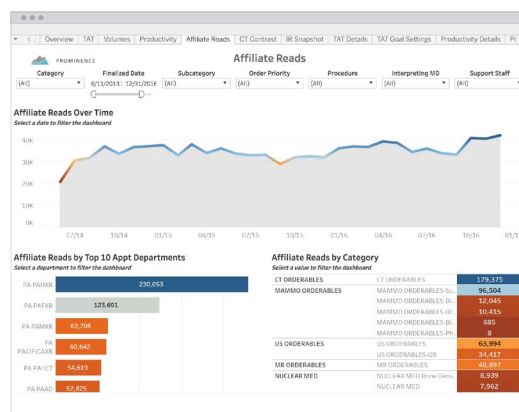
Overview | TAT | Volumes | Productivity | Affiliate Reads | CT Contrast | IR Snapshot | TAT Details | TAT Goal Settings | Productivity Details

PROMINENCE

Affiliate Reads

Category (All)
Finalized Date 6/11/2013 12/31/2016
Subcategory (All)
Order Priority (All)
Procedure (All)
Interpreting MD (All)
Support Staff (All)

Affiliate Reads Over Time
Select a date to filter the dashboard

40K
30K
20K
10K
0K

07/14 10/14 01/15 04/15 07/15 10/15 01/16 04/16 07/16 10/16 01/1

Affiliate Reads by Top 10 Appt Departments
Select a department to filter the dashboard

| Department | Reads |
|---|---|
| PA PAXR | 230,053 |
| PA PAFXR | 123,601 |
| PA PAMXR | 62,708 |
| PA PACIFICAXR | 60,642 |
| PA PAHCT | 54,619 |
| PA PAAD | 52,825 |

Affiliate Reads by Category
Select a value to filter the dashboard

| Category | Subcategory | Reads |
|---|---|---|
| CT ORDERABLES | CT ORDERABLES | 179,375 |
| MAMMO ORDERABLES | MAMMO ORDERABLES-Sc.. | 96,504 |
| | MAMMO ORDERABLES-Di.. | 12,045 |
| | MAMMO ORDERABLES-Di.. | 10,415 |
| | MAMMO ORDERABLES-Bi.. | 685 |
| | MAMMO ORDERABLES-Ph.. | 8 |
| US ORDERABLES | US ORDERABLES | 63,994 |
| | US ORDERABLES-OB | 34,417 |
| MR ORDERABLES | MR ORDERABLES | 48,473 |
| NUCLEAR MED | NUCLEAR MED Bone Dens.. | 8,939 |
| | NUCLEAR MED | 7,962 |